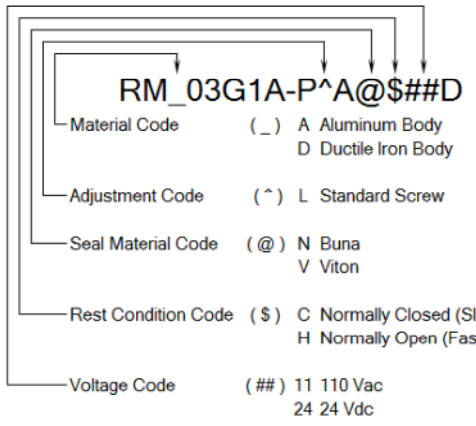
RM_03G1A-P^A@$##D

Material Code ( _ ) A Aluminum Body
D Ductile Iron Body

Adjustment Code ( ^ ) L Standard Screw

Seal Material Code ( @ ) N Buna
V Viton

Rest Condition Code ( $ ) C Normally Closed (Sl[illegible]
H Normally Open (Fas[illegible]

Voltage Code ( ## ) 11 110 Vac
24 24 Vdc